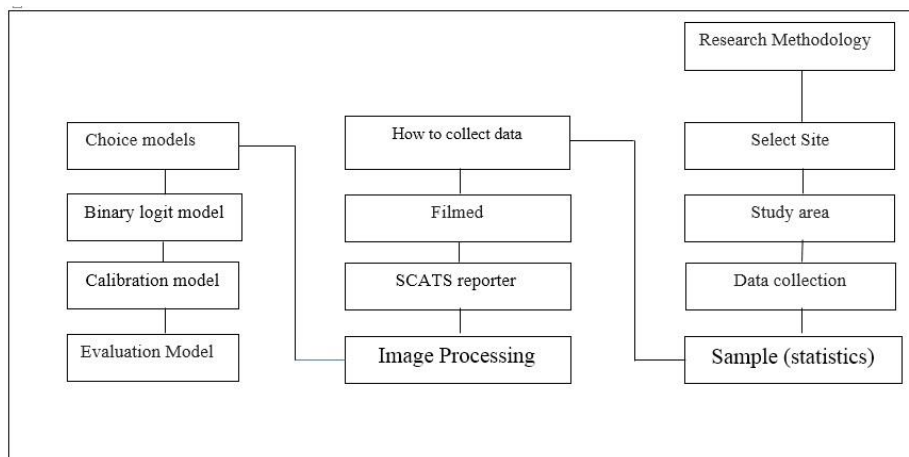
Research Methodology

Choice models

Binary logit model

Calibration model

Evaluation Model

How to collect data

Filmed

SCATS reporter

Image Processing

Select Site

Study area

Data collection

Sample (statistics)